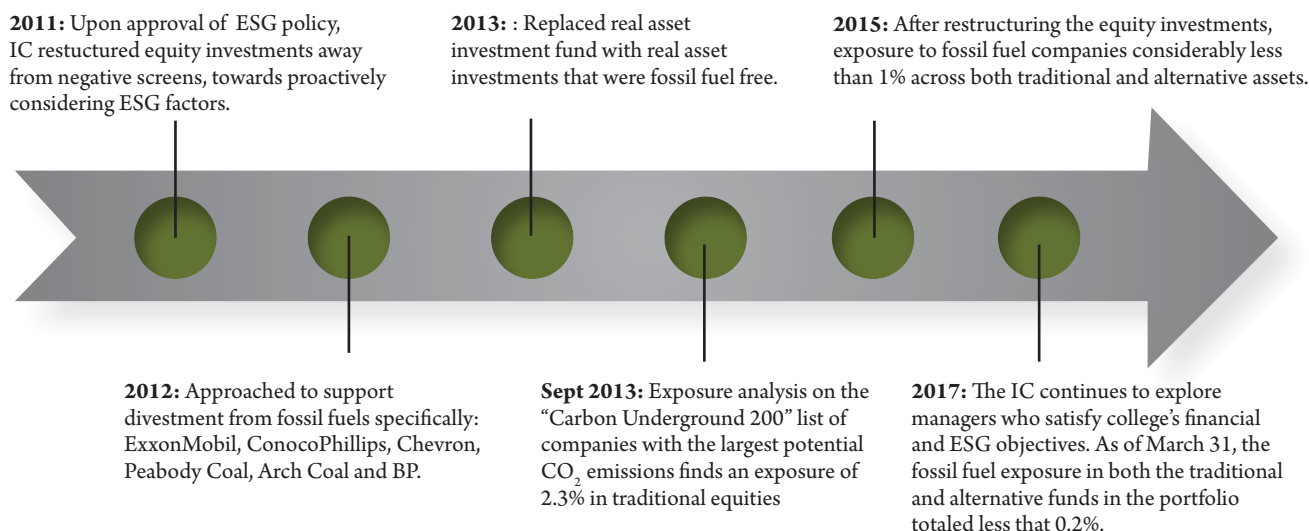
**2011:** Upon approval of ESG policy, IC restuctured equity investments away from negative screens, towards proactively considering ESG factors.

**2013:** : Replaced real asset investment fund with real asset investments that were fossil fuel free.

**2015:** After restructuring the equity investments, exposure to fossil fuel companies considerably less than 1% across both traditional and alternative assets.

**2012:** Approached to support divestment from fossil fuels specifically: ExxonMobil, ConocoPhillips, Chevron, Peabody Coal, Arch Coal and BP.

**Sept 2013:** Exposure analysis on the "Carbon Underground 200" list of companies with the largest potential $CO_2$ emissions finds an exposure of 2.3% in traditional equities

**2017:** The IC continues to explore managers who satisfy college's financial and ESG objectives. As of March 31, the fossil fuel exposure in both the traditional and alternative funds in the portfolio totaled less that 0.2%.